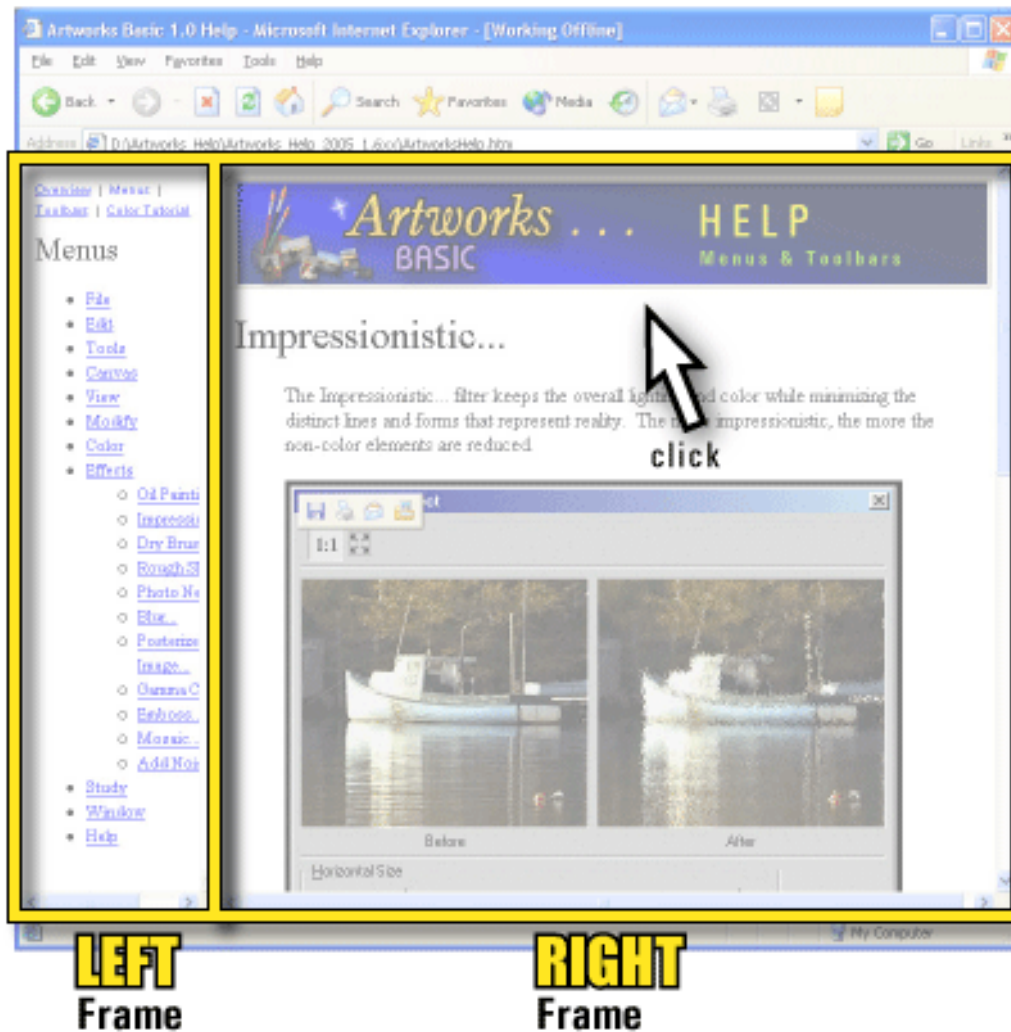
Artworks Basic 1.0 Help - Microsoft Internet Explorer - [Working Offline]

File Edit View Favorites Tools Help

Back Search Favorites Media

Address D:\Artworks Help\Artworks Help 2005 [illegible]\ArtworksHelp.htm Go Links

Overview | Menus | Toolbars | Color Tutorial

Menus

- File
- Edit
- Tools
- Canvas
- View
- Modify
- Color
- Effects
  - Oil Painti
  - Impressi
  - Dry Brus
  - Rough Sl
  - Photo Ne
  - Blur...
  - Posterize Image...
  - Gamma C
  - Emboss...
  - Mosaic...
  - Add Noi
- Study
- Window
- Help

Artworks . . . BASIC HELP Menus & Toolbars

Impressionistic...

The Impressionistic... filter keeps the overall light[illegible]nd color while minimizing the distinct lines and forms that represent reality. The m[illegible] impressionistic, the more the non-color elements are reduced.

click

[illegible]ct

1:1

Before After

Horizontal Size

My Computer

LEFT Frame

RIGHT Frame